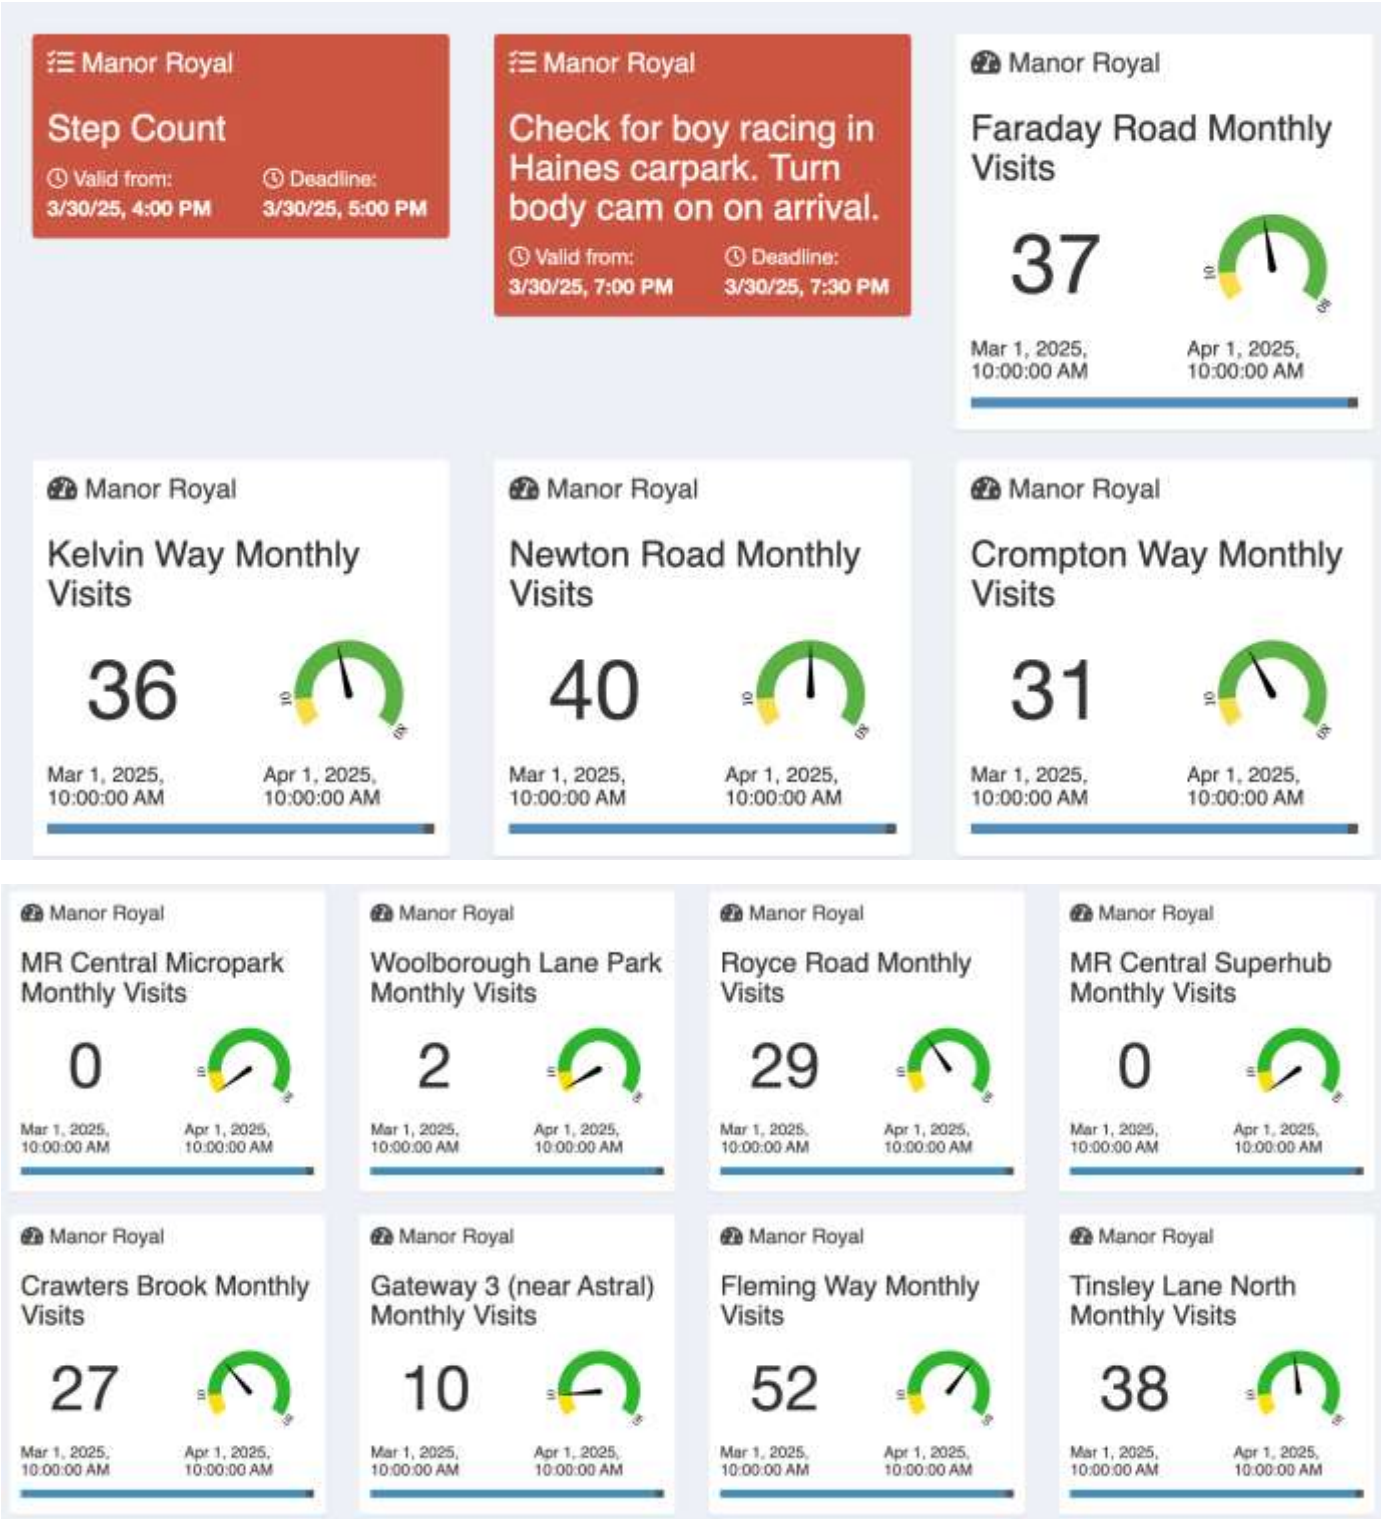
Manor Royal

Step Count

Valid from: 3/30/25, 4:00 PM

Deadline: 3/30/25, 5:00 PM

Manor Royal

Check for boy racing in Haines carpark. Turn body cam on on arrival.

Valid from: 3/30/25, 7:00 PM

Deadline: 3/30/25, 7:30 PM

Manor Royal

Faraday Road Monthly Visits

37

10 80

Mar 1, 2025, 10:00:00 AM

Apr 1, 2025, 10:00:00 AM

Manor Royal

Kelvin Way Monthly Visits

36

10 80

Mar 1, 2025, 10:00:00 AM

Apr 1, 2025, 10:00:00 AM

Manor Royal

Newton Road Monthly Visits

40

10 80

Mar 1, 2025, 10:00:00 AM

Apr 1, 2025, 10:00:00 AM

Manor Royal

Crompton Way Monthly Visits

31

10 80

Mar 1, 2025, 10:00:00 AM

Apr 1, 2025, 10:00:00 AM

Manor Royal

MR Central Micropark Monthly Visits

0

Mar 1, 2025, 10:00:00 AM

Apr 1, 2025, 10:00:00 AM

Manor Royal

Woolborough Lane Park Monthly Visits

2

Mar 1, 2025, 10:00:00 AM

Apr 1, 2025, 10:00:00 AM

Manor Royal

Royce Road Monthly Visits

29

Mar 1, 2025, 10:00:00 AM

Apr 1, 2025, 10:00:00 AM

Manor Royal

MR Central Superhub Monthly Visits

0

Mar 1, 2025, 10:00:00 AM

Apr 1, 2025, 10:00:00 AM

Manor Royal

Crawters Brook Monthly Visits

27

Mar 1, 2025, 10:00:00 AM

Apr 1, 2025, 10:00:00 AM

Manor Royal

Gateway 3 (near Astral) Monthly Visits

10

Mar 1, 2025, 10:00:00 AM

Apr 1, 2025, 10:00:00 AM

Manor Royal

Fleming Way Monthly Visits

52

Mar 1, 2025, 10:00:00 AM

Apr 1, 2025, 10:00:00 AM

Manor Royal

Tinsley Lane North Monthly Visits

38

Mar 1, 2025, 10:00:00 AM

Apr 1, 2025, 10:00:00 AM